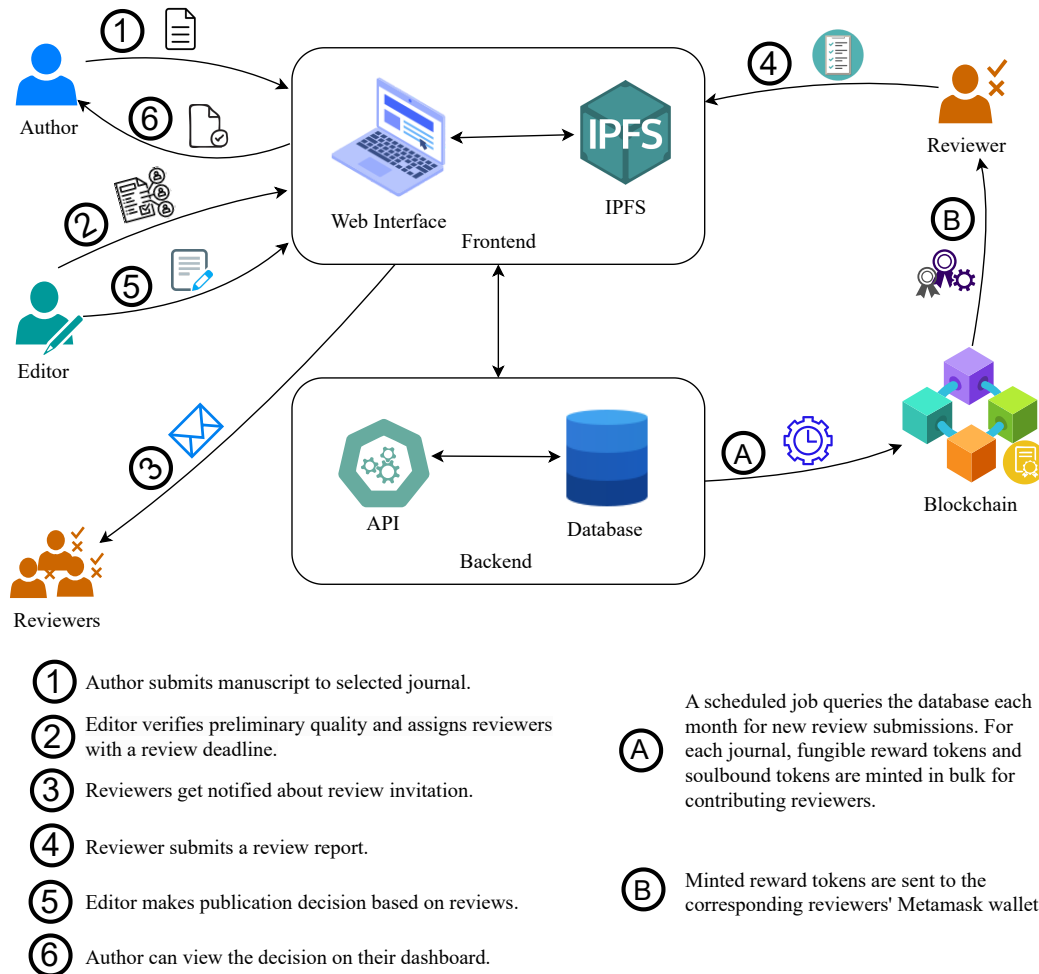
1

Author

6

Web Interface

IPFS

IPFS

Frontend

4

Reviewer

2

B

5

Editor

3

Reviewers

API

Database

Backend

A

Blockchain

1 Author submits manuscript to selected journal.

2 Editor verifies preliminary quality and assigns reviewers with a review deadline.

3 Reviewers get notified about review invitation.

4 Reviewer submits a review report.

5 Editor makes publication decision based on reviews.

6 Author can view the decision on their dashboard.

A A scheduled job queries the database each month for new review submissions. For each journal, fungible reward tokens and soulbound tokens are minted in bulk for contributing reviewers.

B Minted reward tokens are sent to the corresponding reviewers' Metamask wallet